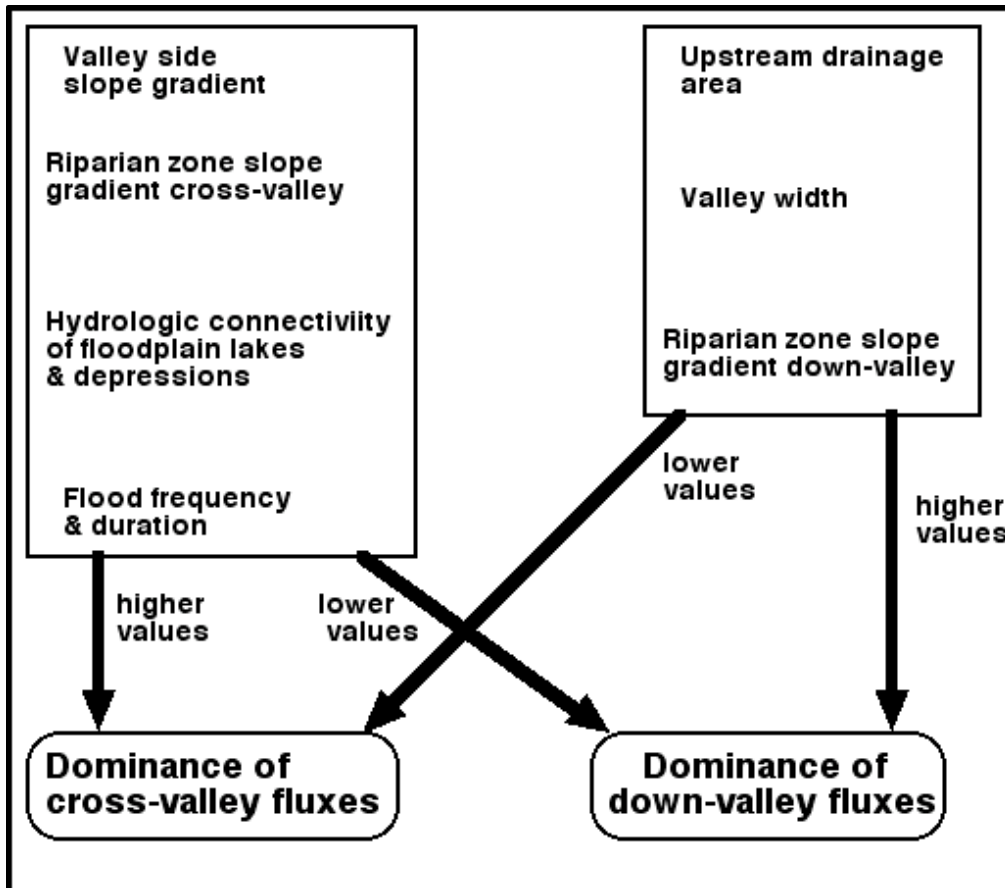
Valley side slope gradient

Riparian zone slope gradient cross-valley

Hydrologic connectiviity of floodplain lakes & depressions

Flood frequency & duration

Upstream drainage area

Valley width

Riparian zone slope gradient down-valley

lower values

higher values

higher values

lower values

Dominance of cross-valley fluxes

Dominance of down-valley fluxes